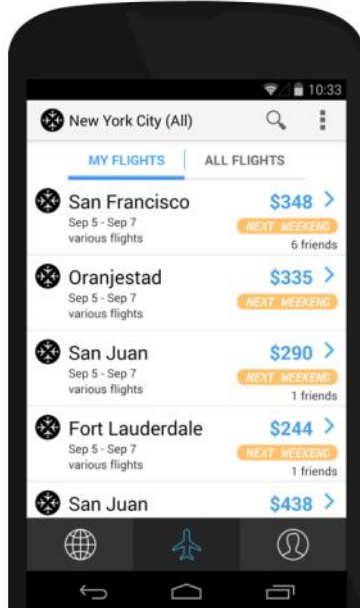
10:33

New York City (All)

MY FLIGHTS | ALL FLIGHTS

San Francisco $348 >
Sep 5 - Sep 7
various flights
NEXT WEEKEND
6 friends

Oranjestad $335 >
Sep 5 - Sep 7
various flights
NEXT WEEKEND

San Juan $290 >
Sep 5 - Sep 7
various flights
NEXT WEEKEND
1 friends

Fort Lauderdale $244 >
Sep 5 - Sep 7
various flights
NEXT WEEKEND
1 friends

San Juan $438 >